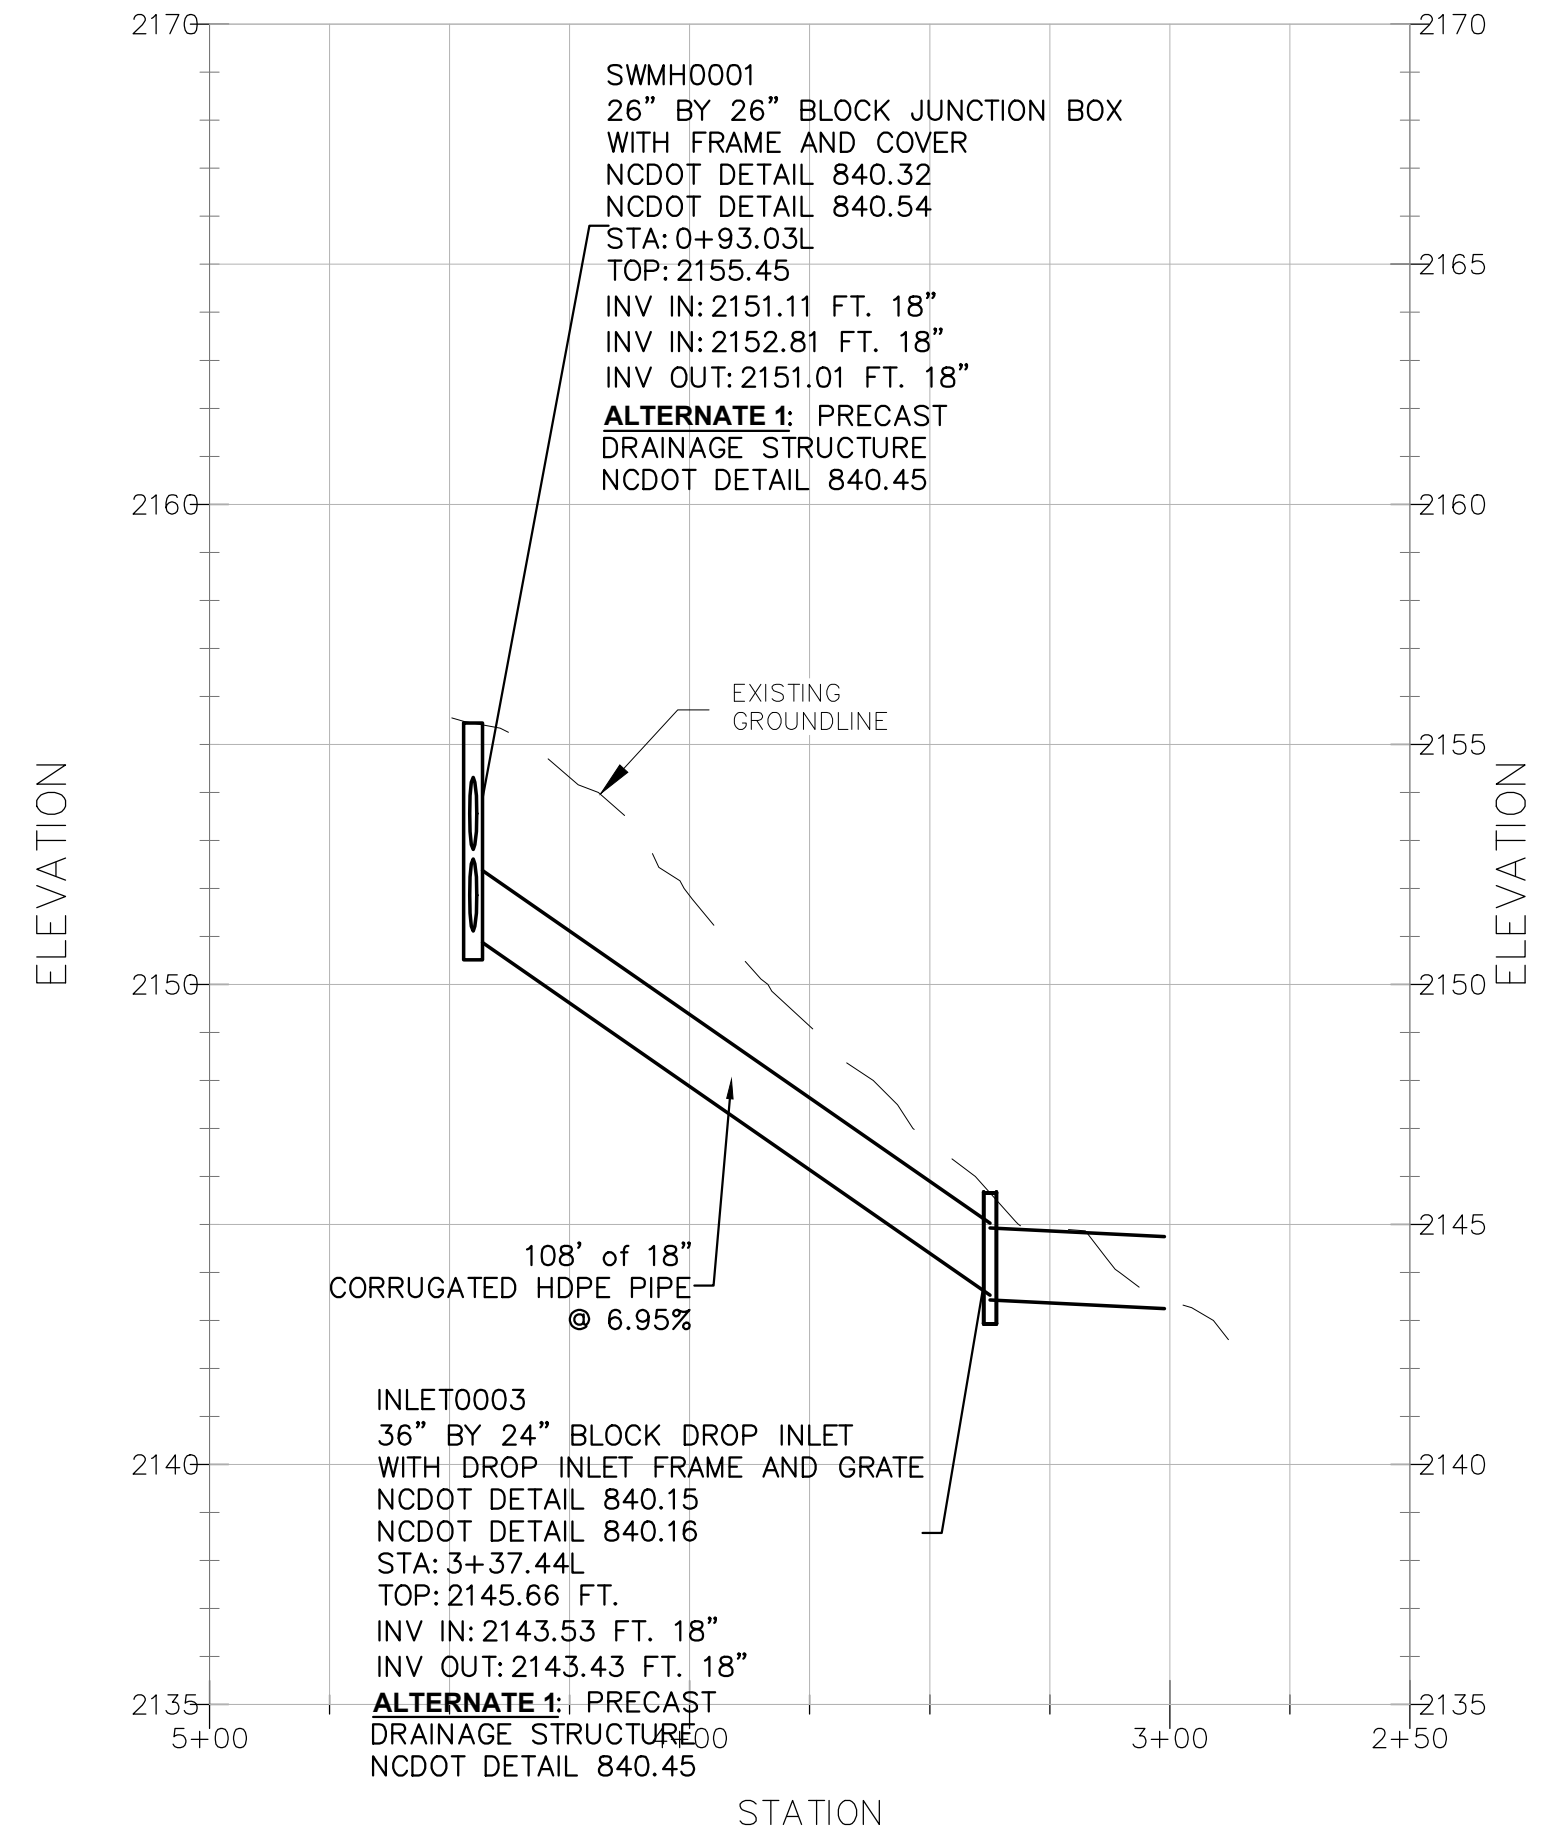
2170
2170

SWMH0001
26" BY 26" BLOCK JUNCTION BOX WITH FRAME AND COVER
NCDOT DETAIL 840.32
NCDOT DETAIL 840.54
STA: 0+93.03L
TOP: 2155.45
INV IN: 2151.11 FT. 18"
INV IN: 2152.81 FT. 18"
INV OUT: 2151.01 FT. 18"
**ALTERNATE 1:** PRECAST DRAINAGE STRUCTURE
NCDOT DETAIL 840.45

2165
2160
2160

EXISTING GROUNDLINE

2155
ELEVATION
ELEVATION
2150
2150

108' of 18"
CORRUGATED HDPE PIPE
@ 6.95%

2145

INLET0003
36" BY 24" BLOCK DROP INLET WITH DROP INLET FRAME AND GRATE
NCDOT DETAIL 840.15
NCDOT DETAIL 840.16
STA: 3+37.44L
TOP: 2145.66 FT.
INV IN: 2143.53 FT. 18"
INV OUT: 2143.43 FT. 18"
**ALTERNATE 1:** PRECAST DRAINAGE STRUCTURE
NCDOT DETAIL 840.45

2140
2140
2135
2135
5+00
4+00
3+00
2+50
STATION